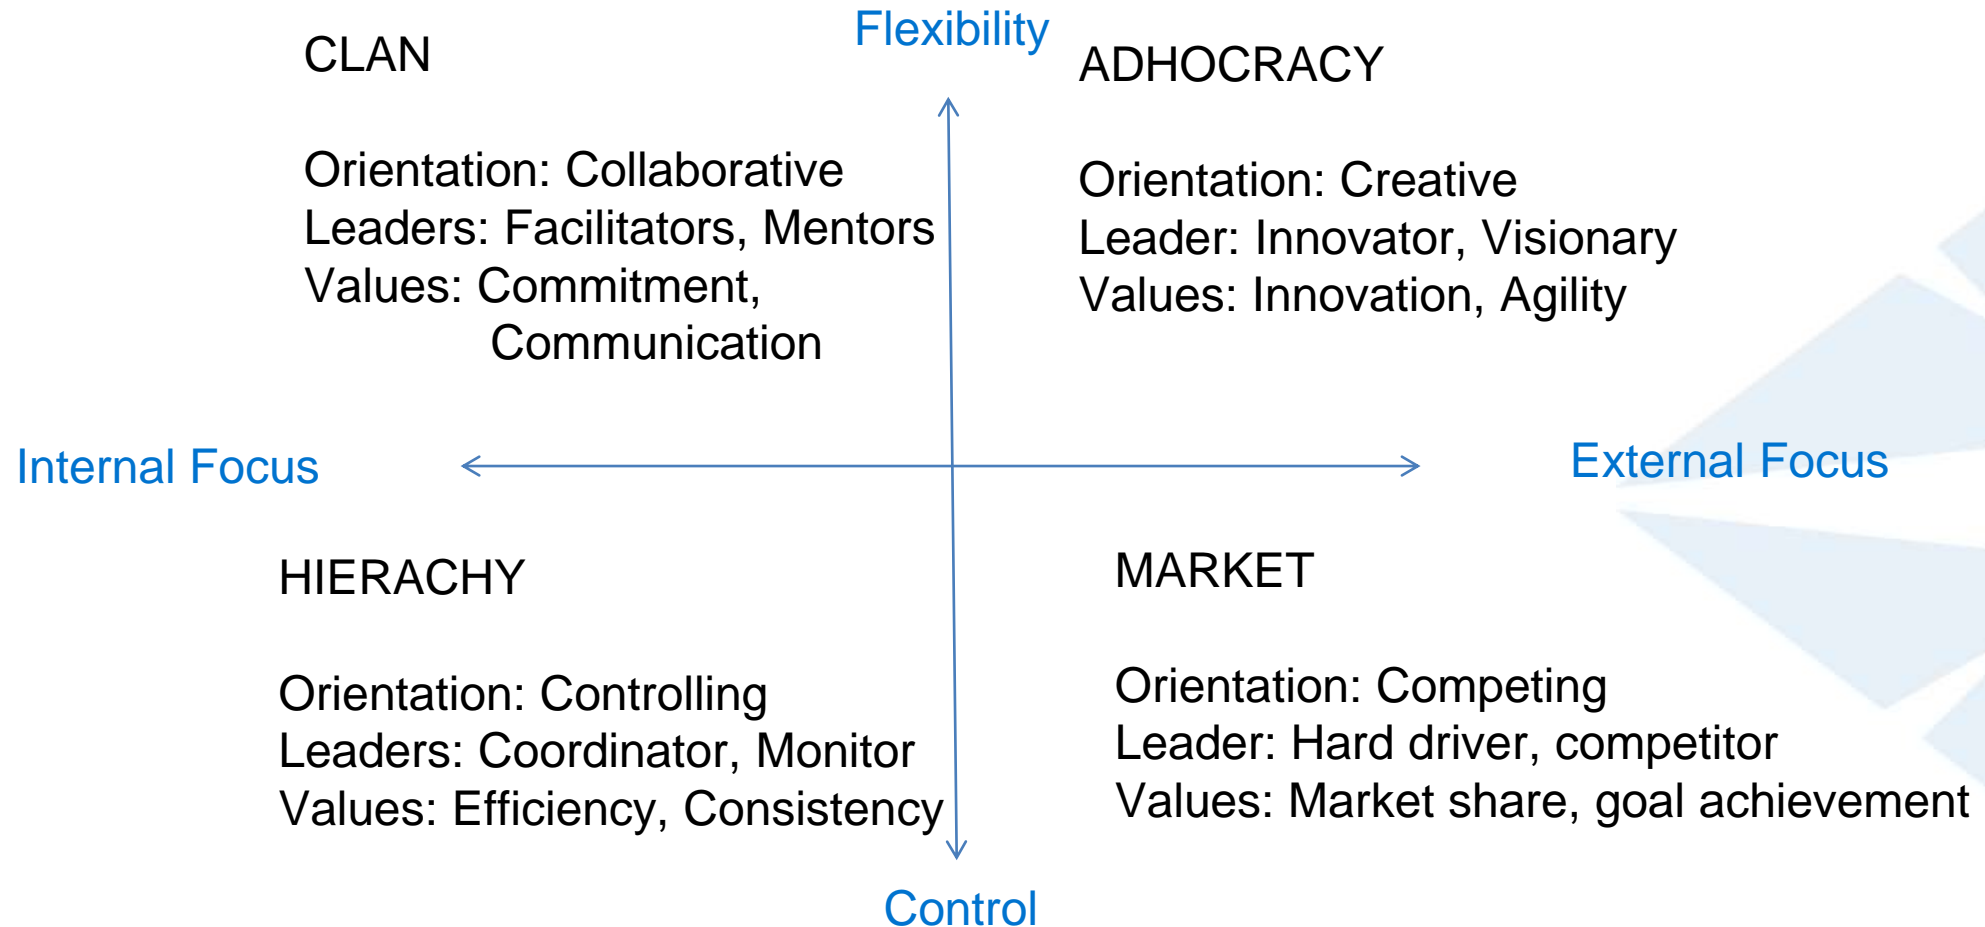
Flexibility

CLAN

Orientation: Collaborative
Leaders: Facilitators, Mentors
Values: Commitment, Communication

ADHOCRACY

Orientation: Creative
Leader: Innovator, Visionary
Values: Innovation, Agility

Internal Focus

External Focus

HIERACHY

Orientation: Controlling
Leaders: Coordinator, Monitor
Values: Efficiency, Consistency

MARKET

Orientation: Competing
Leader: Hard driver, competitor
Values: Market share, goal achievement

Control